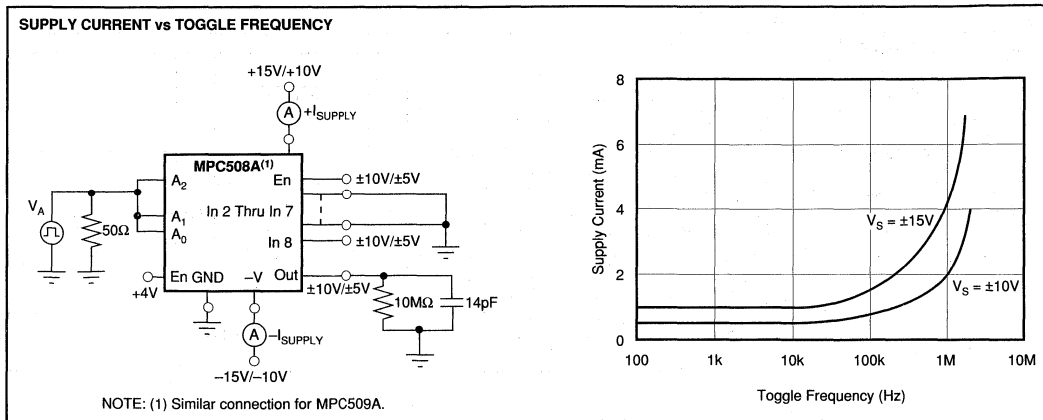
SUPPLY CURRENT vs TOGGLE FREQUENCY

+15V/+10V

A $+I_{SUPPLY}$

MPC508A$^{(1)}$

$V_A$

$50\Omega$

$A_2$

$A_1$

$A_0$

En

In 2 Thru In 7

In 8

En GND

$-V$

Out

+4V

±10V/±5V

±10V/±5V

±10V/±5V

$10M\Omega$

14pF

A $-I_{SUPPLY}$

−15V/−10V

NOTE: (1) Similar connection for MPC509A.

Supply Current (mA)

8

6

4

2

0

$V_S = \pm15V$

$V_S = \pm10V$

100

1k

10k

100k

1M

10M

Toggle Frequency (Hz)